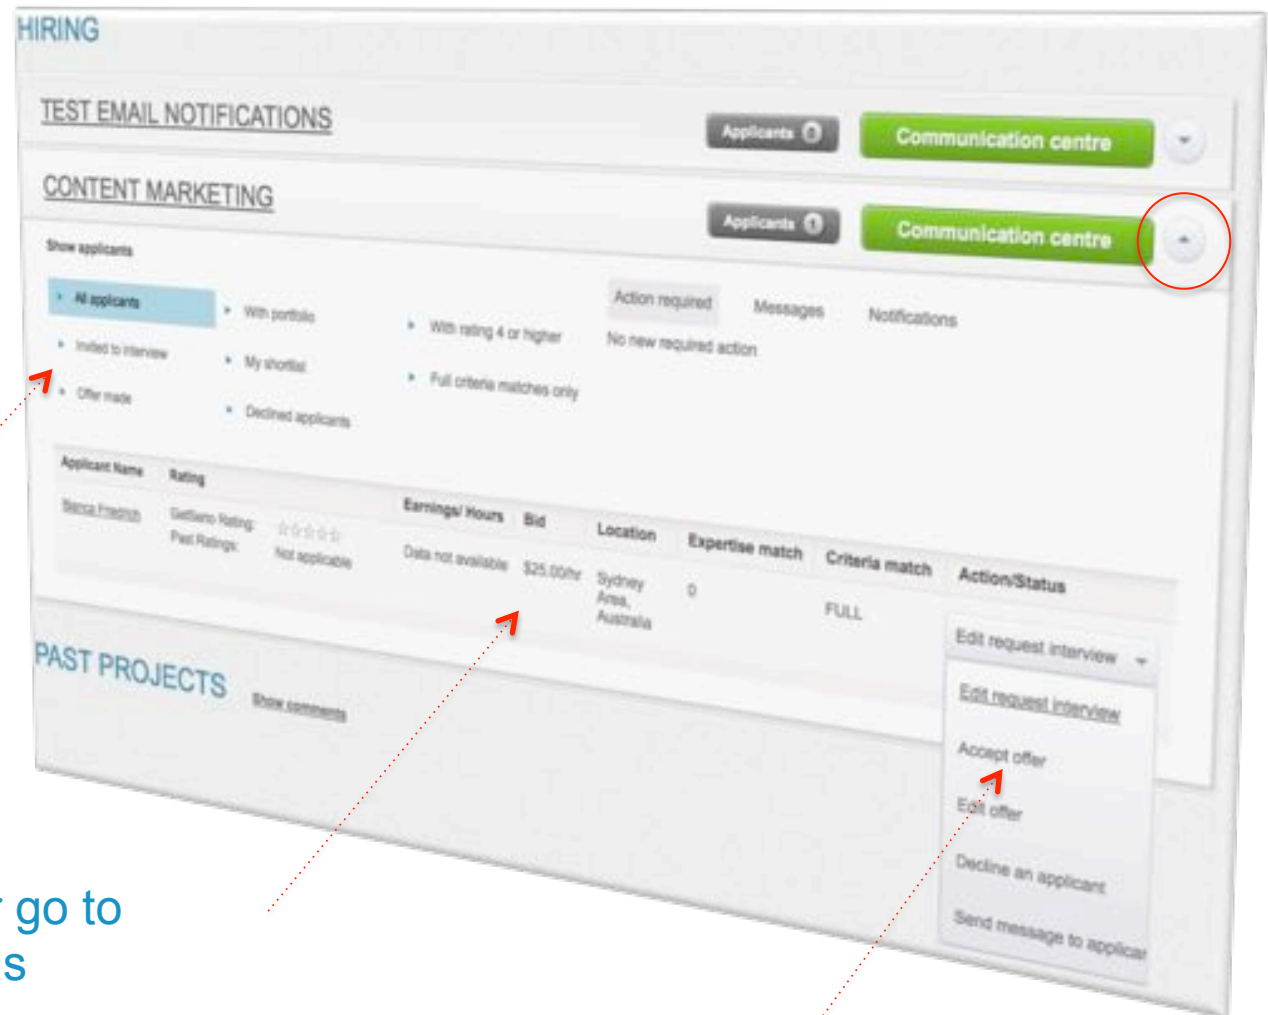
HIRING

TEST EMAIL NOTIFICATIONS

Applicants 0

Communication centre

CONTENT MARKETING

Applicants 1

Communication centre

Show applicants

All applicants

Invited to interview

Offer made

With portfolio

My shortlist

Declined applicants

With rating 4 or higher

Full criteria matches only

Action required

Messages

Notifications

No new required action

| Applicant Name | Rating | | Earnings/ Hours | Bid | Location | Expertise match | Criteria match | Action/Status |
|---|---|---|---|---|---|---|---|---|
| Bianca Friedrich | GetSemo Rating: Past Ratings: | ☆☆☆☆☆ Not applicable | Data not available | $25.00/hr | Sydney Area, Australia | 0 | FULL | Edit request interview |

Edit request interview

Accept offer

Edit offer

Decline an applicant

Send message to applicar

PAST PROJECTS

Show comments

go to
s